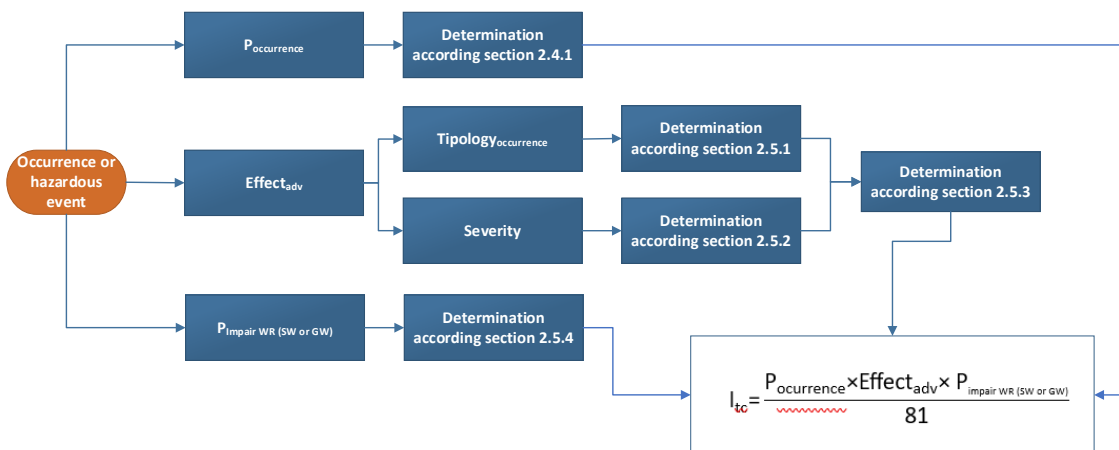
Occurrence or hazardous event

$P_{occurrence}$

Determination according section 2.4.1

$Effect_{adv}$

$Tipology_{occurrence}$

Determination according section 2.5.1

Severity

Determination according section 2.5.2

Determination according section 2.5.3

$P_{Impair\ WR\ (SW\ or\ GW)}$

Determination according section 2.5.4

$I_{tc} = \frac{P_{ocurrence} \times Effect_{adv} \times P_{impair\ WR\ (SW\ or\ GW)}}{81}$